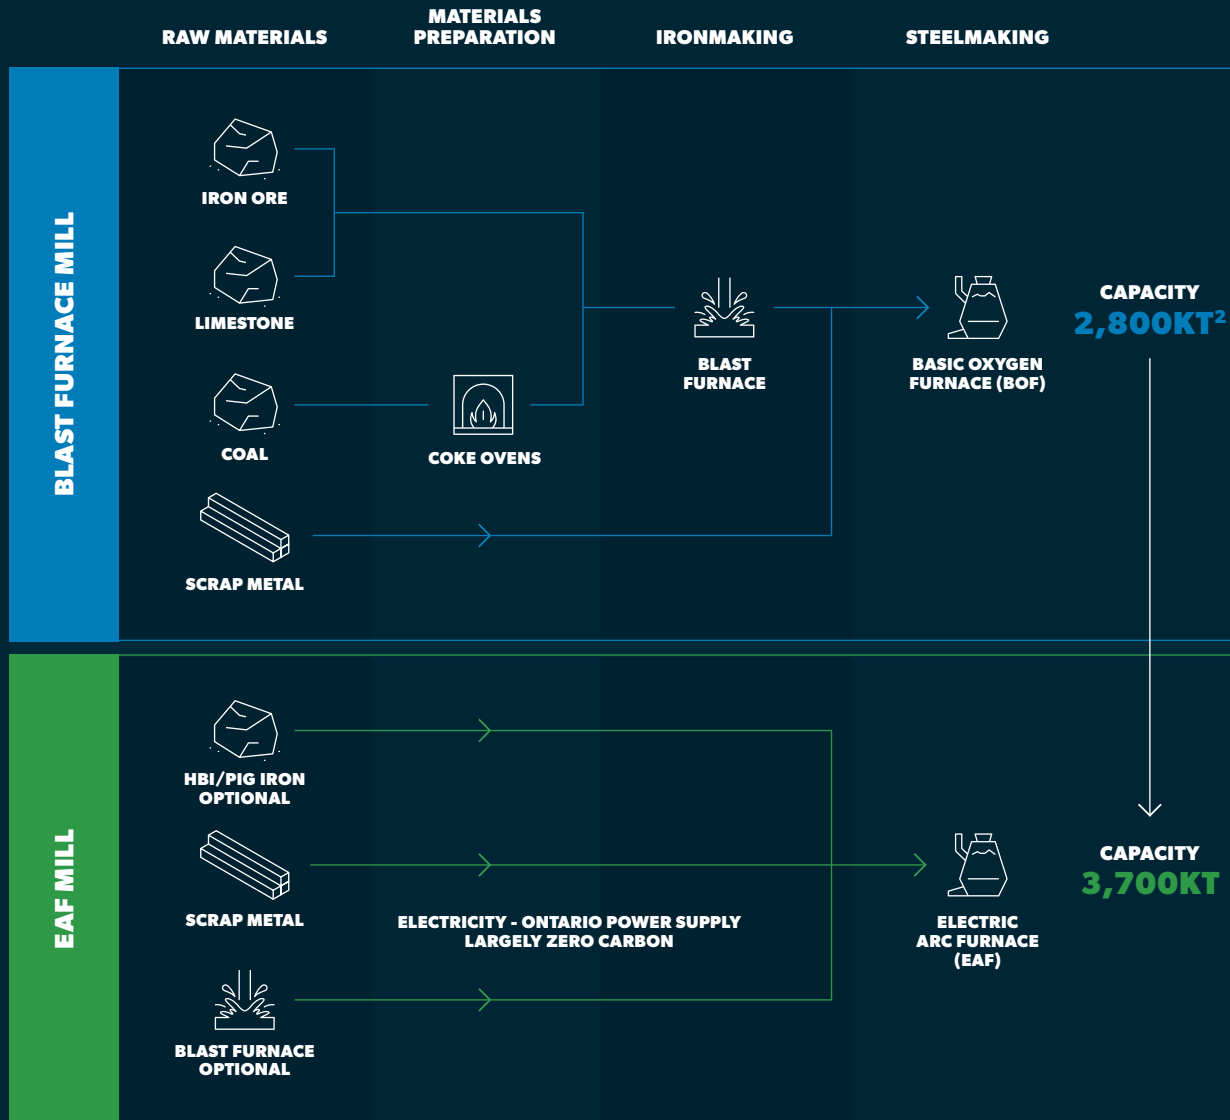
RAW MATERIALS

MATERIALS PREPARATION

IRONMAKING

STEELMAKING

BLAST FURNACE MILL

IRON ORE

LIMESTONE

COAL

COKE OVENS

SCRAP METAL

BLAST FURNACE

BASIC OXYGEN FURNACE (BOF)

CAPACITY
2,800KT$^2$

EAF MILL

HBI/PIG IRON OPTIONAL

SCRAP METAL

ELECTRICITY - ONTARIO POWER SUPPLY LARGELY ZERO CARBON

BLAST FURNACE OPTIONAL

ELECTRIC ARC FURNACE (EAF)

CAPACITY
3,700KT